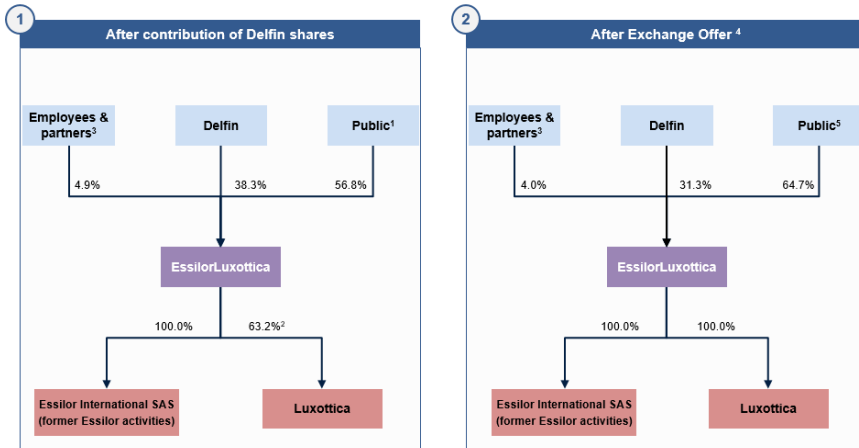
1

After contribution of Delfin shares

Employees & partners$^3$

Delfin

Public$^1$

4.9%

38.3%

56.8%

EssilorLuxottica

100.0%

63.2%$^2$

Essilor International SAS (former Essilor activities)

Luxottica

2

After Exchange Offer $^4$

Employees & partners$^3$

Delfin

Public$^5$

4.0%

31.3%

64.7%

EssilorLuxottica

100.0%

100.0%

Essilor International SAS (former Essilor activities)

Luxottica